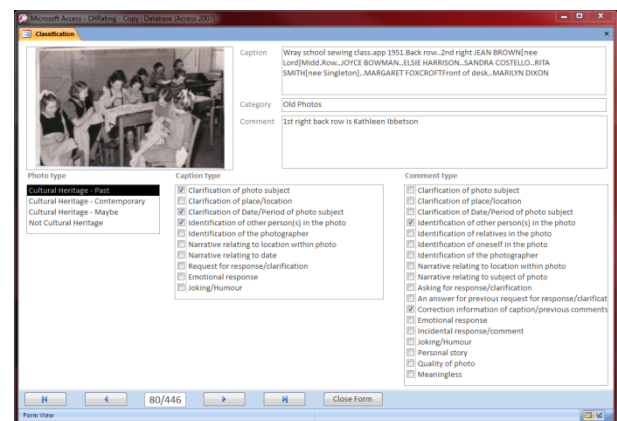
Microsoft Access - CHRating - Copy : Database (Access 2007)

Classification

Caption
Wray school sewing class.app 1951.Back row..2nd right JEAN BROWN[nee Lord]Midd.Row...JOYCE BOWMAN...ELSIE HARRISON...SANDRA COSTELLO...RITA SMITH[nee Singleton]...MARGARET FOXCROFTFront of desk...MARILYN DIXON

Category
Old Photos

Comment
1st right back row is Kathleen Ibbetson

Photo type
Cultural Heritage - Past
Cultural Heritage - Contemporary
Cultural Heritage - Maybe
Not Cultural Heritage

Caption type
Clarification of photo subject
Clarification of place/location
Clarification of Date/Period of photo subject
Identification of other person(s) in the photo
Identification of the photographer
Narrative relating to location within photo
Narrative relating to date
Request for response/clarification
Emotional response
Joking/Humour

Comment type
Clarification of photo subject
Clarification of place/location
Clarification of Date/Period of photo subject
Identification of other person(s) in the photo
Identification of relatives in the photo
Identification of oneself in the photo
Identification of the photographer
Narrative relating to location within photo
Narrative relating to subject of photo
Asking for response/clarification
An answer for previous request for response/clarificat
Correction information of caption/previous comments
Emotional response
Incidental response/comment
Joking/Humour
Personal story
Quality of photo
Meaningless

80/446
Close Form

Form View